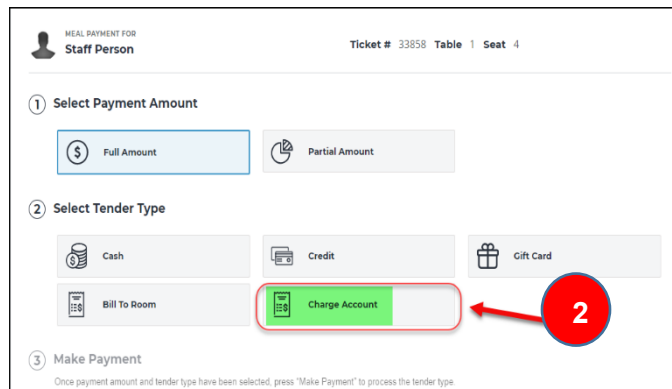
MEAL PAYMENT FOR
Staff Person

Ticket # 33858 Table 1 Seat 4

1 Select Payment Amount

Full Amount

Partial Amount

2 Select Tender Type

Cash

Credit

Gift Card

Bill To Room

Charge Account

2

3 Make Payment

Once payment amount and tender type have been selected, press "Make Payment" to process the tender type.